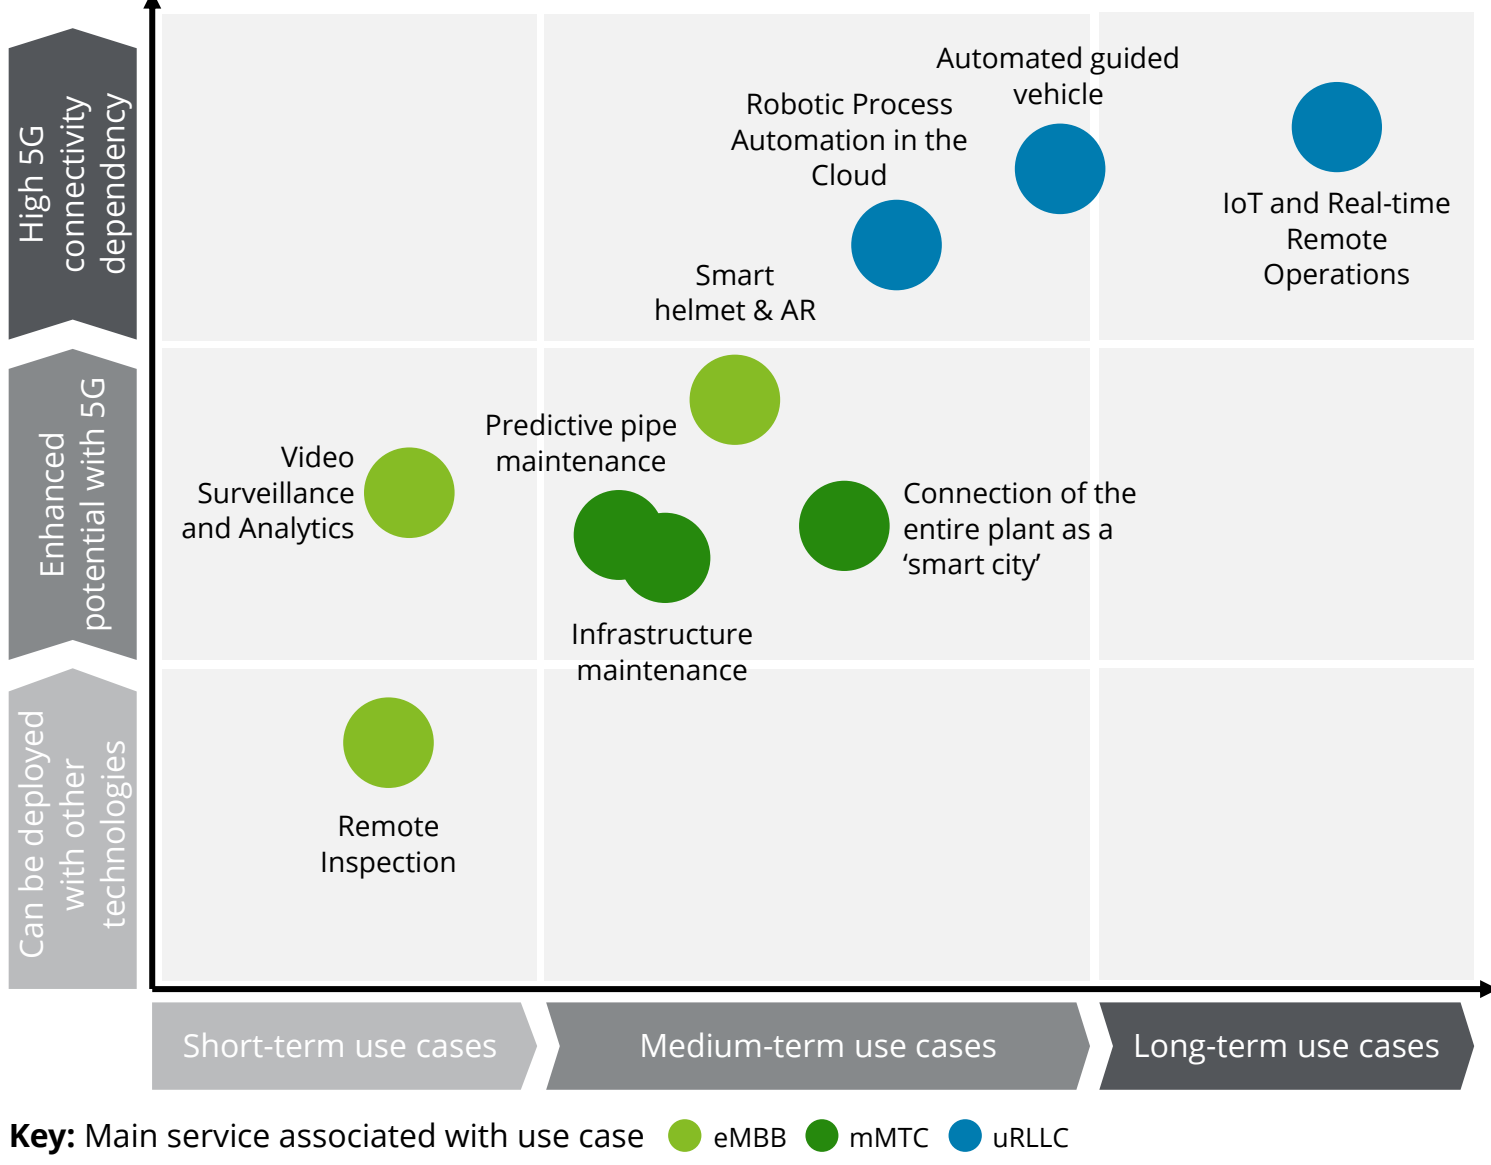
High 5G connectivity dependency

Enhanced potential with 5G

Can be deployed with other technologies

Automated guided vehicle

Robotic Process Automation in the Cloud

IoT and Real-time Remote Operations

Smart helmet & AR

Predictive pipe maintenance

Video Surveillance and Analytics

Connection of the entire plant as a ‘smart city’

Infrastructure maintenance

Remote Inspection

Short-term use cases

Medium-term use cases

Long-term use cases

**Key:** Main service associated with use case eMBB mMTC uRLLC